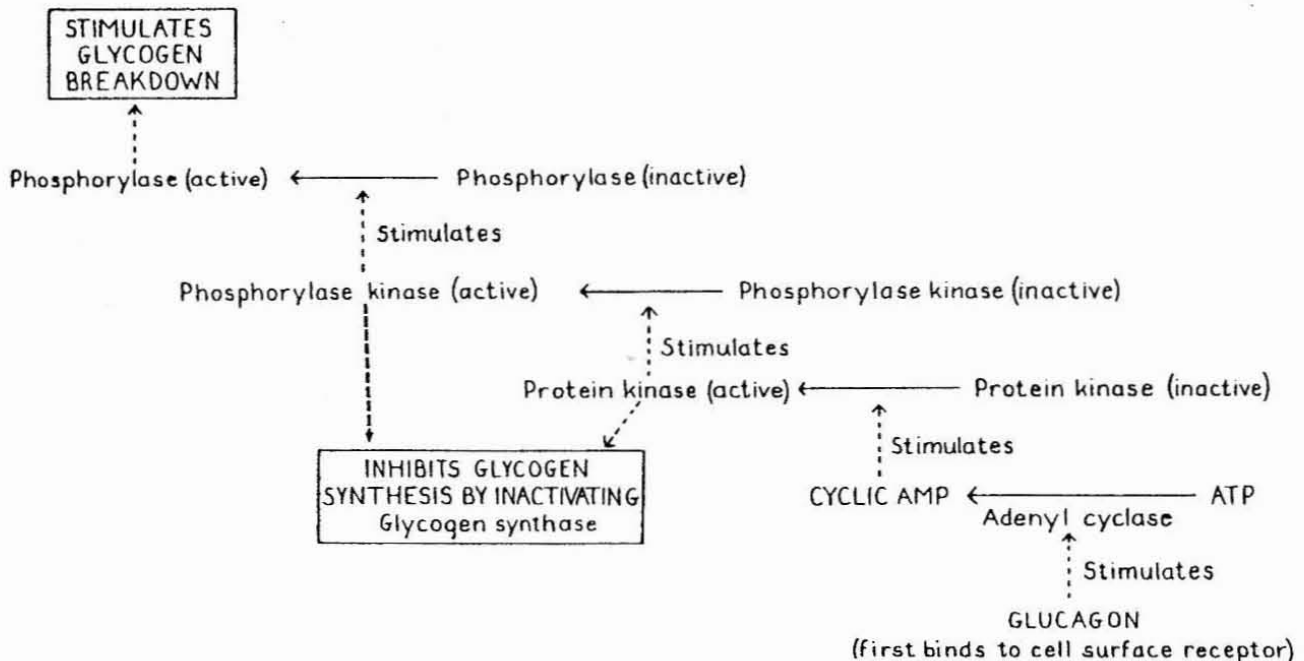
STIMULATES GLYCOGEN BREAKDOWN

Phosphorylase (active) ← Phosphorylase (inactive)

Stimulates

Phosphorylase kinase (active) ← Phosphorylase kinase (inactive)

Stimulates

Protein kinase (active) ← Protein kinase (inactive)

Stimulates

INHIBITS GLYCOGEN SYNTHESIS BY INACTIVATING Glycogen synthase

CYCLIC AMP ← ATP
Adenyl cyclase

Stimulates

GLUCAGON
(first binds to cell surface receptor)